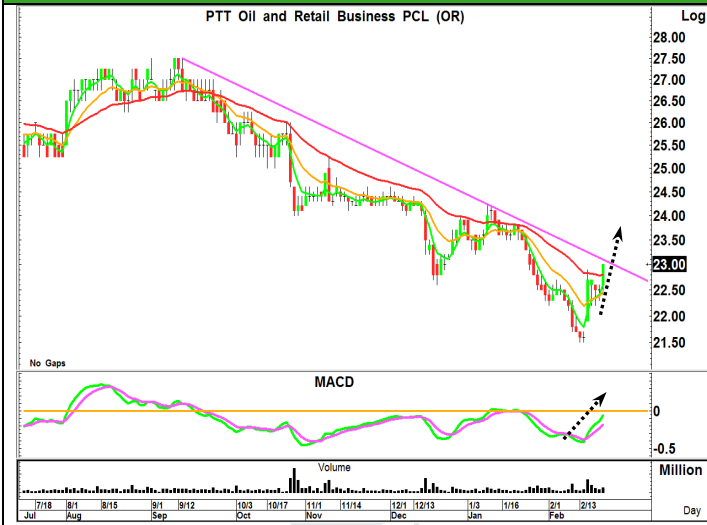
PTT Oil and Retail Business PCL (OR)

Log

28.00
27.50
27.00
26.50
26.00
25.50
25.00
24.50
24.00
23.50
23.00
22.50
22.00
21.50

No Gaps

MACD

0
-0.5

Volume

Million

7/18 8/1 8/15 9/1 9/12 10/3 10/17 11/1 11/14 12/1 12/13 1/3 1/16 2/1 2/13

Jul Aug Sep Oct Nov Dec Jan Feb

Day